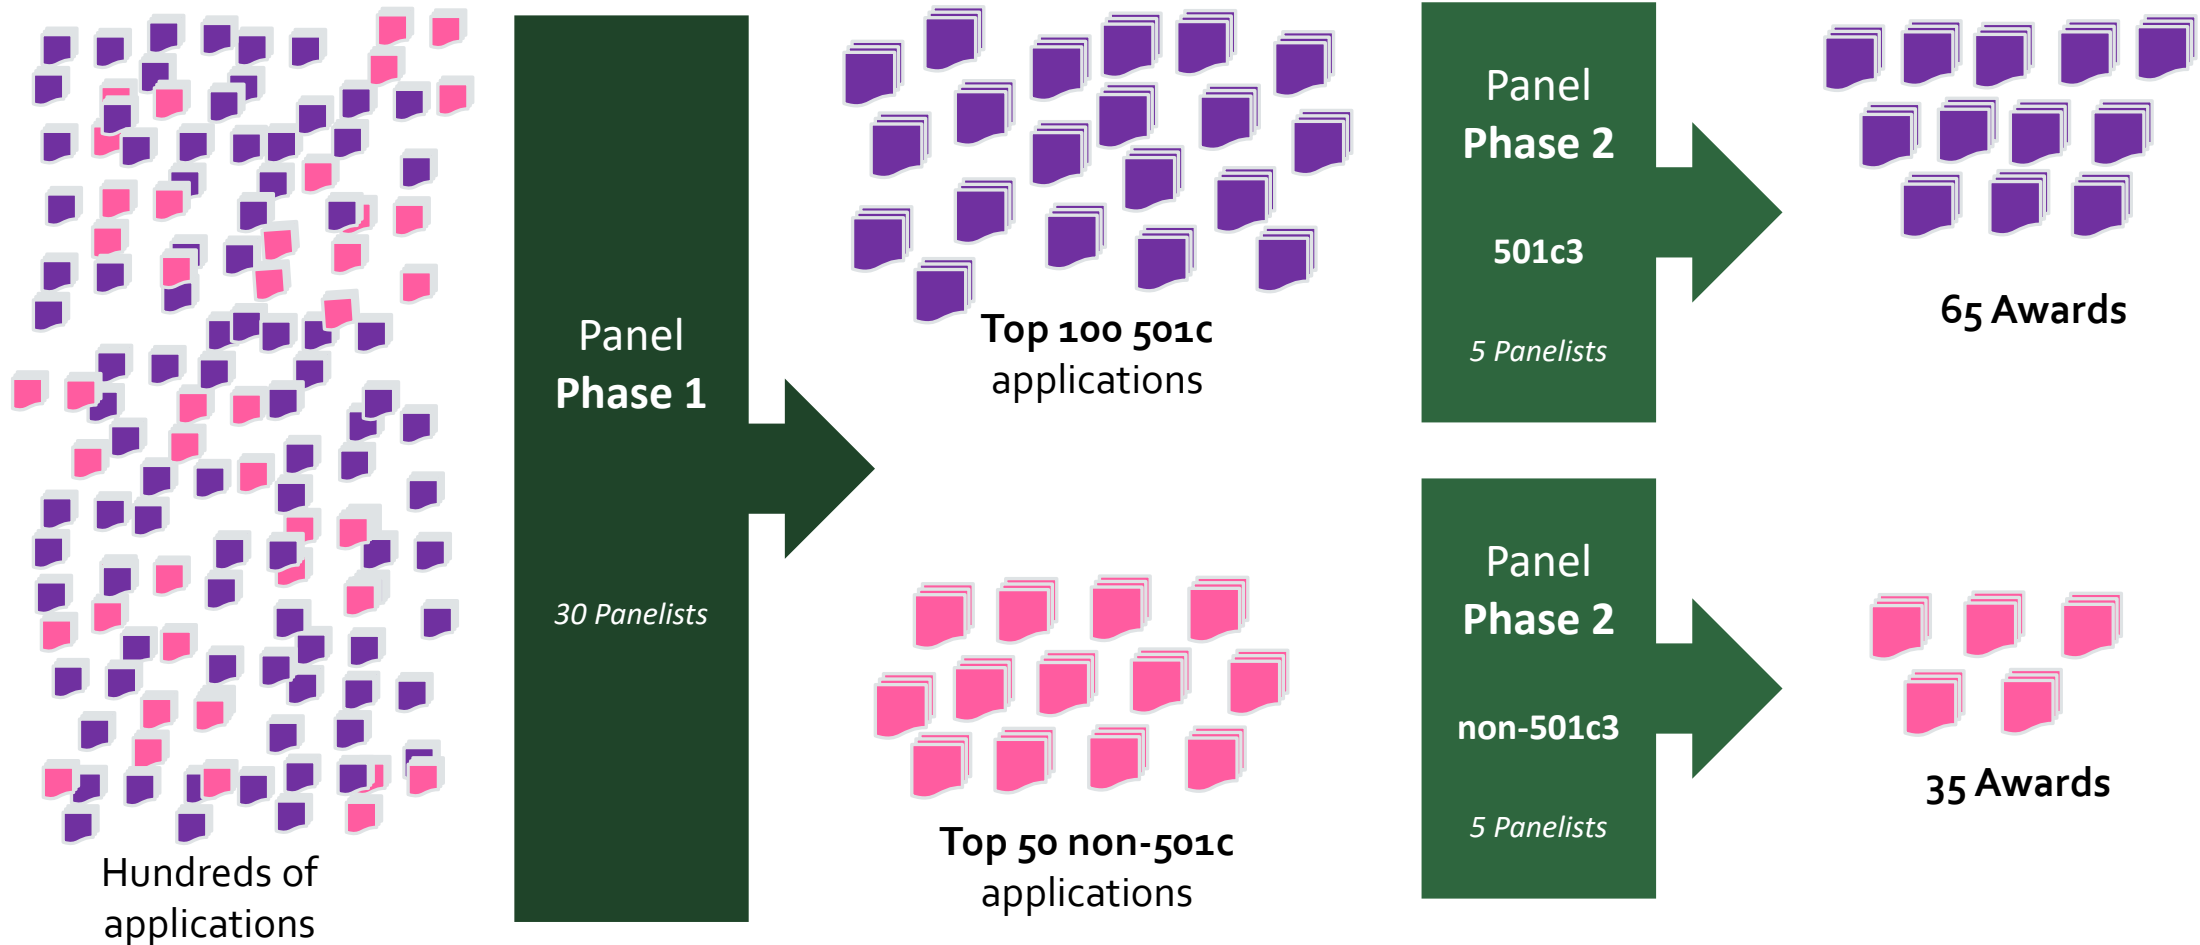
Hundreds of applications

Panel
Phase 1

30 Panelists

Top 100 501c applications

Top 50 non-501c applications

Panel
Phase 2

501c3

5 Panelists

Panel
Phase 2

non-501c3

5 Panelists

65 Awards

35 Awards